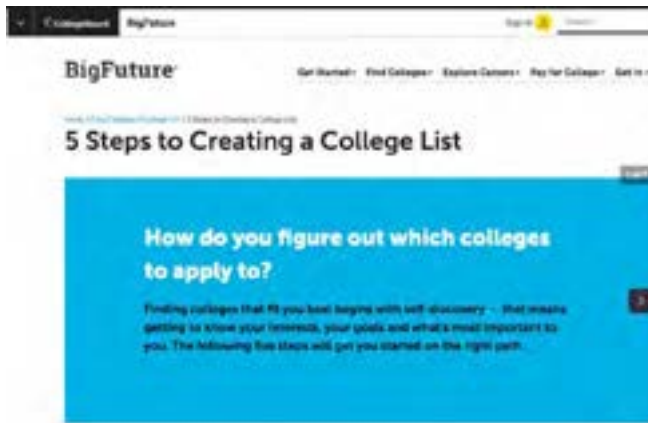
CollegeBoard BigFuture

Sign In Search

BigFuture

Get Started Find Colleges Explore Careers Pay for College Get In

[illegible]

5 Steps to Creating a College List

How do you figure out which colleges to apply to?

Finding colleges that fit you best begins with self-discovery — that means getting to know your interests, your goals and what's most important to you. The following five steps will get you started on the right path.